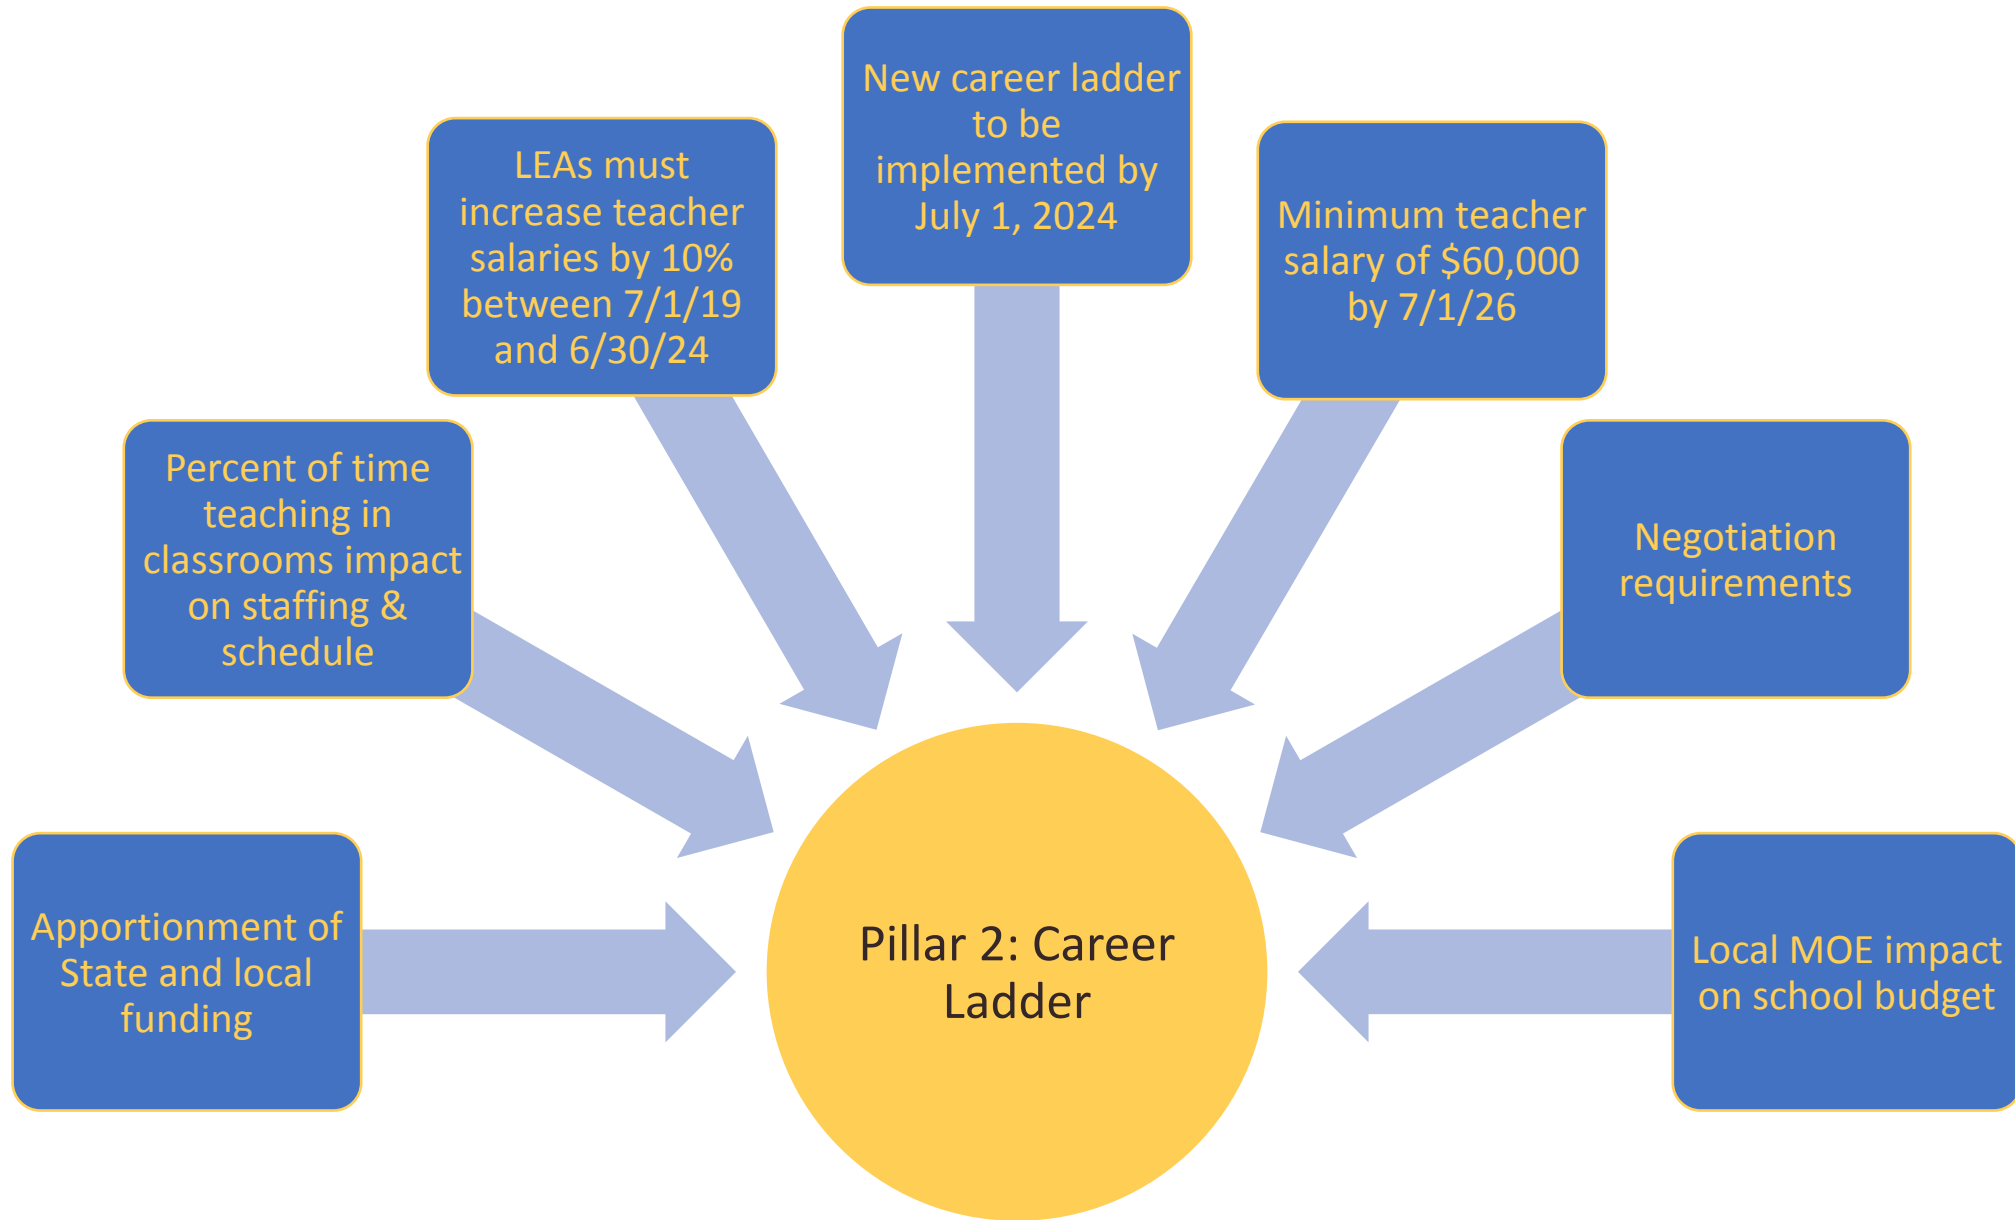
Apportionment of State and local funding

Percent of time teaching in classrooms impact on staffing & schedule

LEAs must increase teacher salaries by 10% between 7/1/19 and 6/30/24

New career ladder to be implemented by July 1, 2024

Minimum teacher salary of \$60,000 by 7/1/26

Negotiation requirements

Local MOE impact on school budget

Pillar 2: Career Ladder